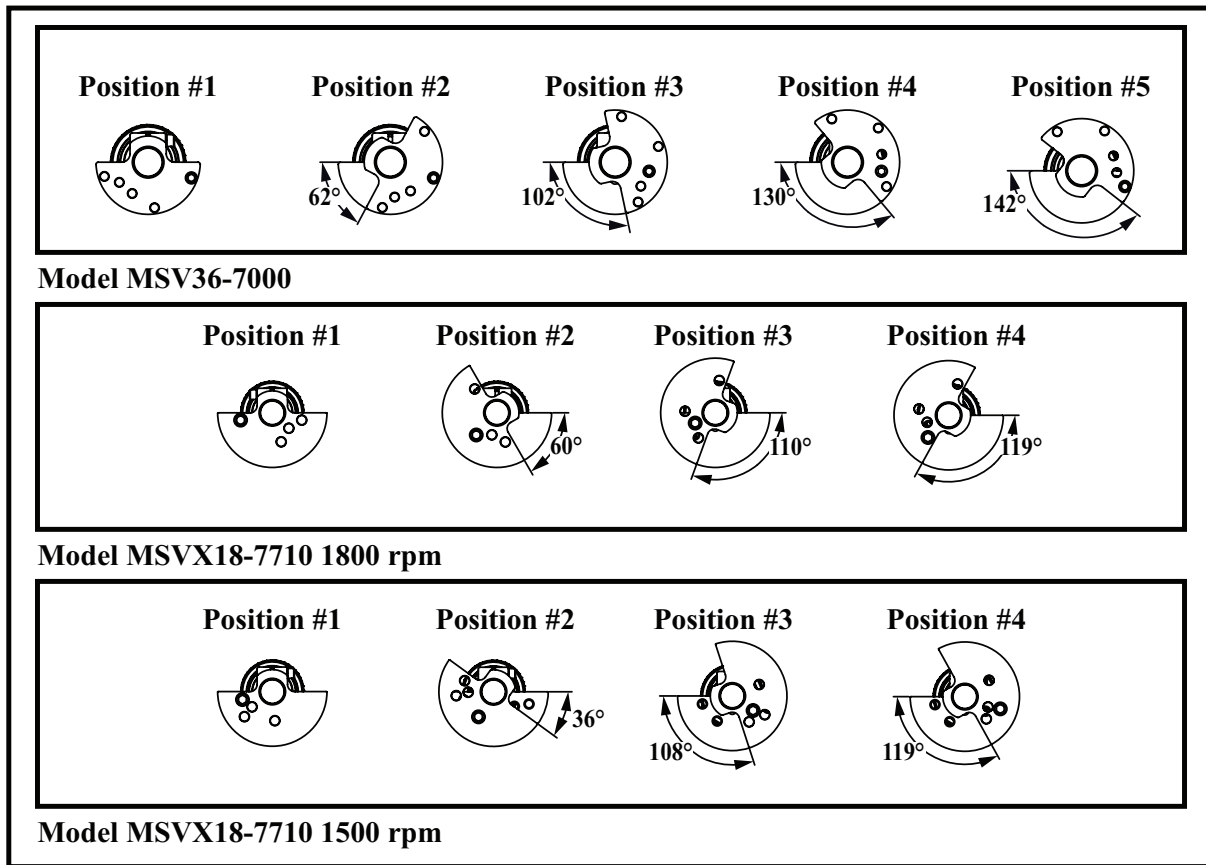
Position #1
Position #2
62°
Position #3
102°
Position #4
130°
Position #5
142°

Model MSV36-7000

Position #1
Position #2
60°
Position #3
110°
Position #4
119°

Model MSVX18-7710 1800 rpm

Position #1
Position #2
36°
Position #3
108°
Position #4
119°

Model MSVX18-7710 1500 rpm